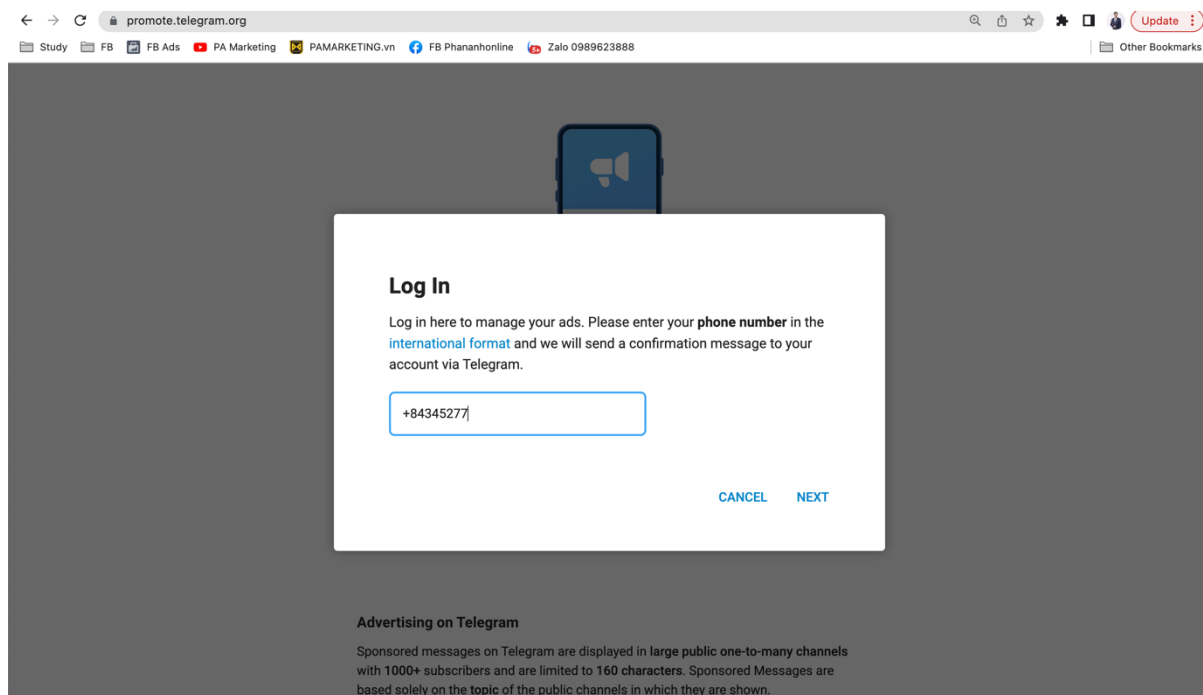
promote.telegram.org

Update

Study FB FB Ads PA Marketing PAMARKETING.vn FB Phananhonline Zalo 0989623888

Other Bookmarks

Log In

Log in here to manage your ads. Please enter your **phone number** in the international format and we will send a confirmation message to your account via Telegram.

+84345277

CANCEL NEXT

Advertising on Telegram

Sponsored messages on Telegram are displayed in **large public one-to-many channels** with **1000+** subscribers and are limited to **160 characters**. Sponsored Messages are based solely on the **topic** of the public channels in which they are shown.